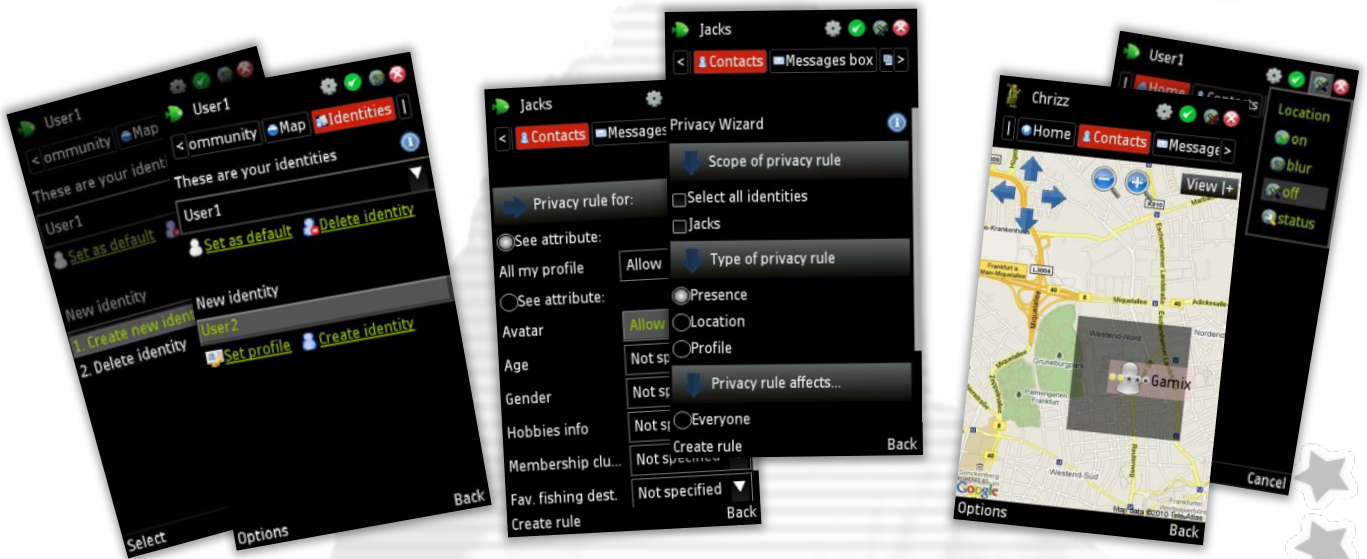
User1
< ommunity Map
These are your identi
User1
Set as default
New identity
1. Create new ident
2. Delete identity
Select

User1
< ommunity Map Identities
These are your identities
User1
Set as default Delete identity
New identity
User2
Set profile Create identity
Options Back

Jacks
< Contacts Messages
Privacy rule for:
See attribute:
All my profile Allow
See attribute:
Avatar Allow
Age Not sp
Gender Not sp
Hobbies info Not sp
Membership clu... Not specified
Fav. fishing dest. Not specified
Create rule Back

Jacks
< Contacts Messages box >
Privacy Wizard
Scope of privacy rule
Select all identities
Jacks
Type of privacy rule
Presence
Location
Profile
Privacy rule affects...
Everyone
Create rule Back

Chrizz
Home Contacts Message >
View |+
Gamix
Google
Options Back

User1
Home Contacts
Location
on
blur
off
status
Cancel